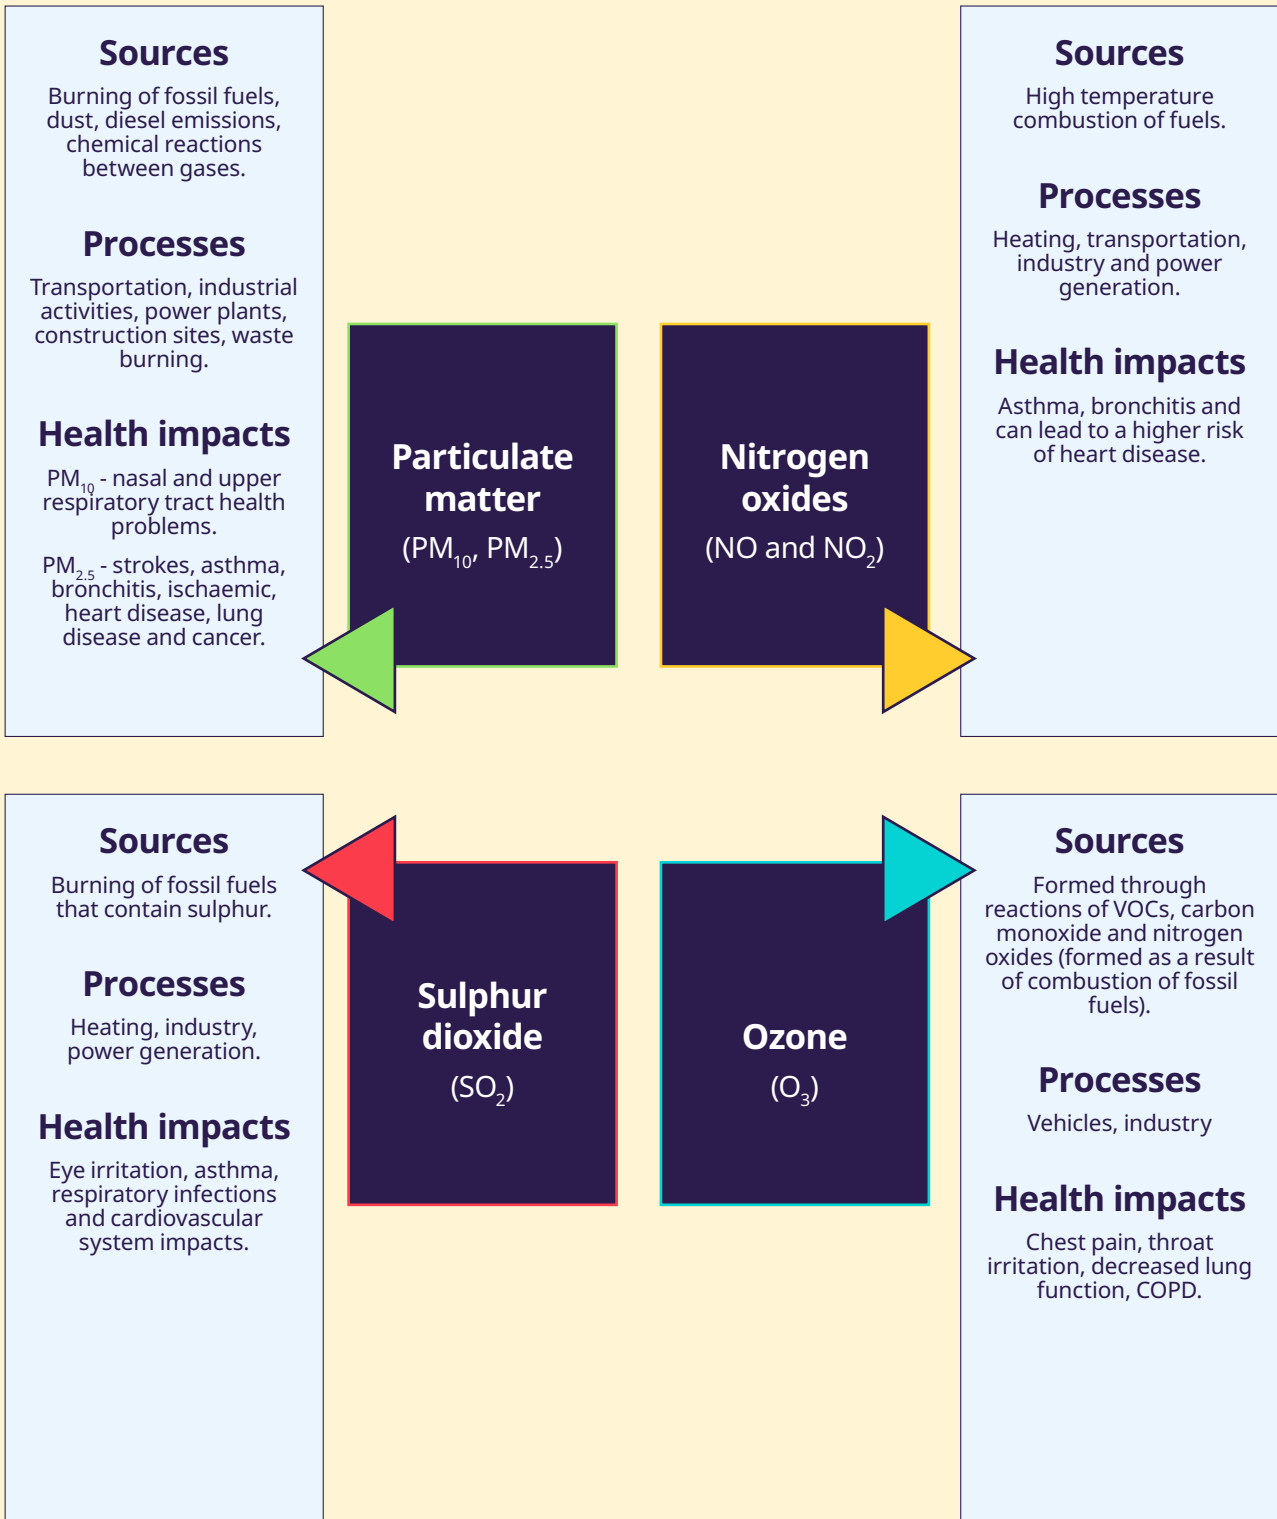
Sources

Burning of fossil fuels, dust, diesel emissions, chemical reactions between gases.

Processes

Transportation, industrial activities, power plants, construction sites, waste burning.

Health impacts

$PM_{10}$ - nasal and upper respiratory tract health problems.

$PM_{2.5}$ - strokes, asthma, bronchitis, ischaemic, heart disease, lung disease and cancer.

Particulate matter

($PM_{10}$, $PM_{2.5}$)

Nitrogen oxides

(NO and $NO_2$)

Sources

High temperature combustion of fuels.

Processes

Heating, transportation, industry and power generation.

Health impacts

Asthma, bronchitis and can lead to a higher risk of heart disease.

Sources

Burning of fossil fuels that contain sulphur.

Processes

Heating, industry, power generation.

Health impacts

Eye irritation, asthma, respiratory infections and cardiovascular system impacts.

Sulphur dioxide

($SO_2$)

Ozone

($O_3$)

Sources

Formed through reactions of VOCs, carbon monoxide and nitrogen oxides (formed as a result of combustion of fossil fuels).

Processes

Vehicles, industry

Health impacts

Chest pain, throat irritation, decreased lung function, COPD.